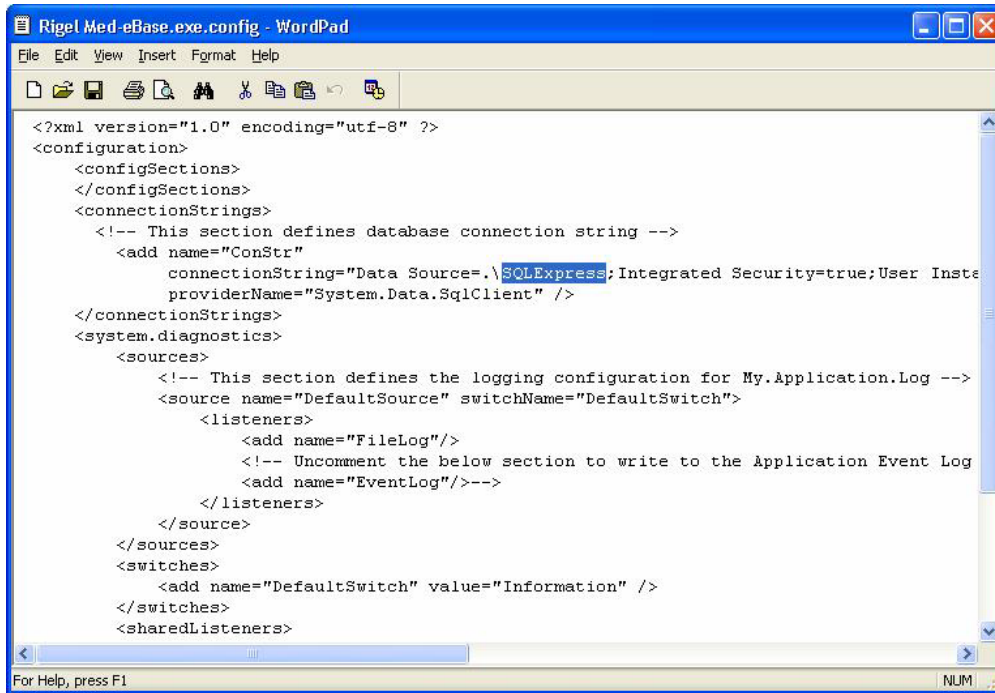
Rigel Med-eBase.exe.config - WordPad

File Edit View Insert Format Help

<?xml version="1.0" encoding="utf-8" ?>
<configuration>
<configSections>
</configSections>
<connectionStrings>
<!-- This section defines database connection string -->
<add name="ConStr"
connectionString="Data Source=.\SQLExpress;Integrated Security=true;User Insta
providerName="System.Data.SqlClient" />
</connectionStrings>
<system.diagnostics>
<sources>
<!-- This section defines the logging configuration for My.Application.Log -->
<source name="DefaultSource" switchName="DefaultSwitch">
<listeners>
<add name="FileLog"/>
<!-- Uncomment the below section to write to the Application Event Log
<add name="EventLog"/>-->
</listeners>
</source>
</sources>
<switches>
<add name="DefaultSwitch" value="Information" />
</switches>
<sharedListeners>

For Help, press F1

NUM